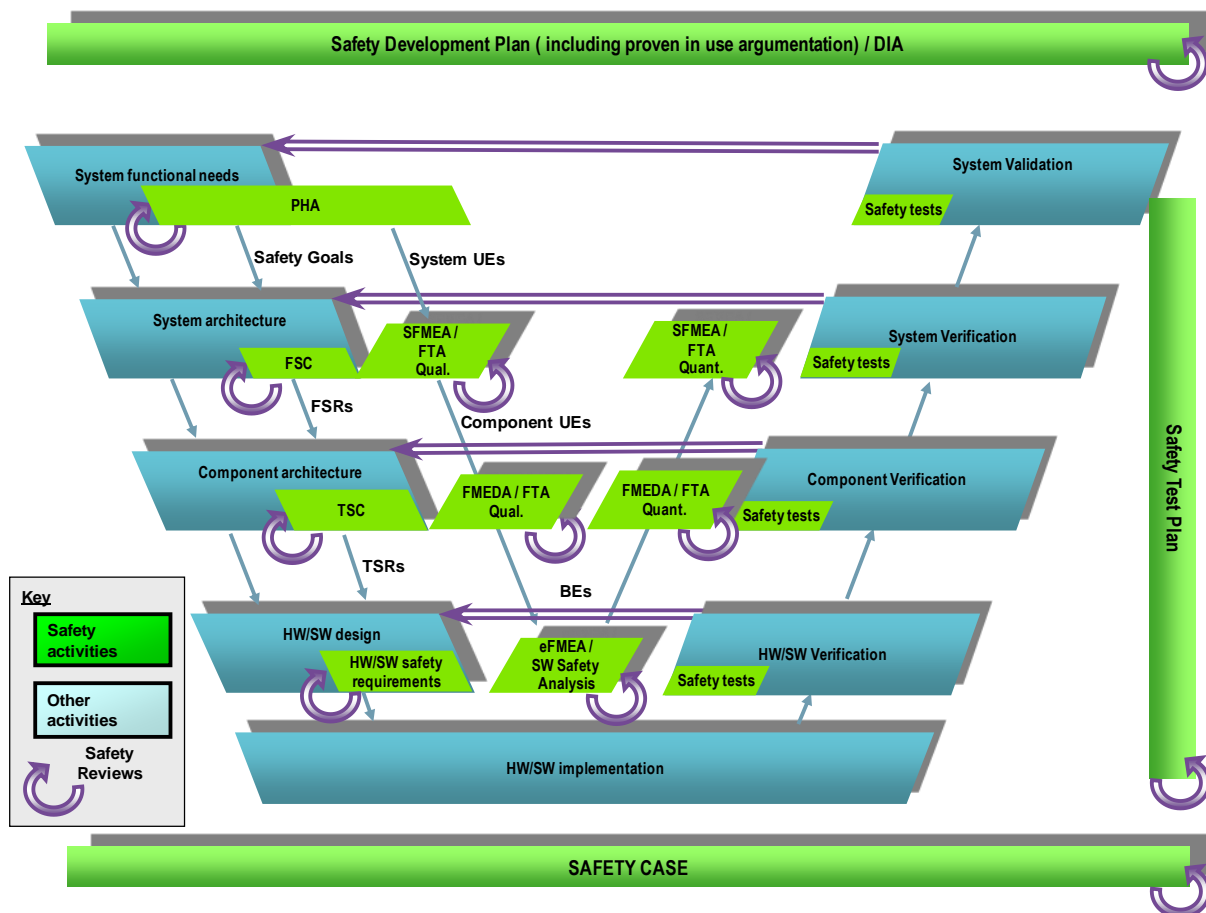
Safety Development Plan ( including proven in use argumentation) / DIA

System functional needs

PHA

Safety Goals

System UEs

System Validation

Safety tests

System architecture

FSC

SFMEA / FTA Qual.

SFMEA / FTA Quant.

System Verification

Safety tests

FSRs

Component UEs

Component architecture

TSC

FMEDA / FTA Qual.

FMEDA / FTA Quant.

Component Verification

Safety tests

TSRs

BEs

HW/SW design

HW/SW safety requirements

eFMEA / SW Safety Analysis

HW/SW Verification

Safety tests

HW/SW implementation

Safety Test Plan

Key

Safety activities

Other activities

Safety Reviews

SAFETY CASE